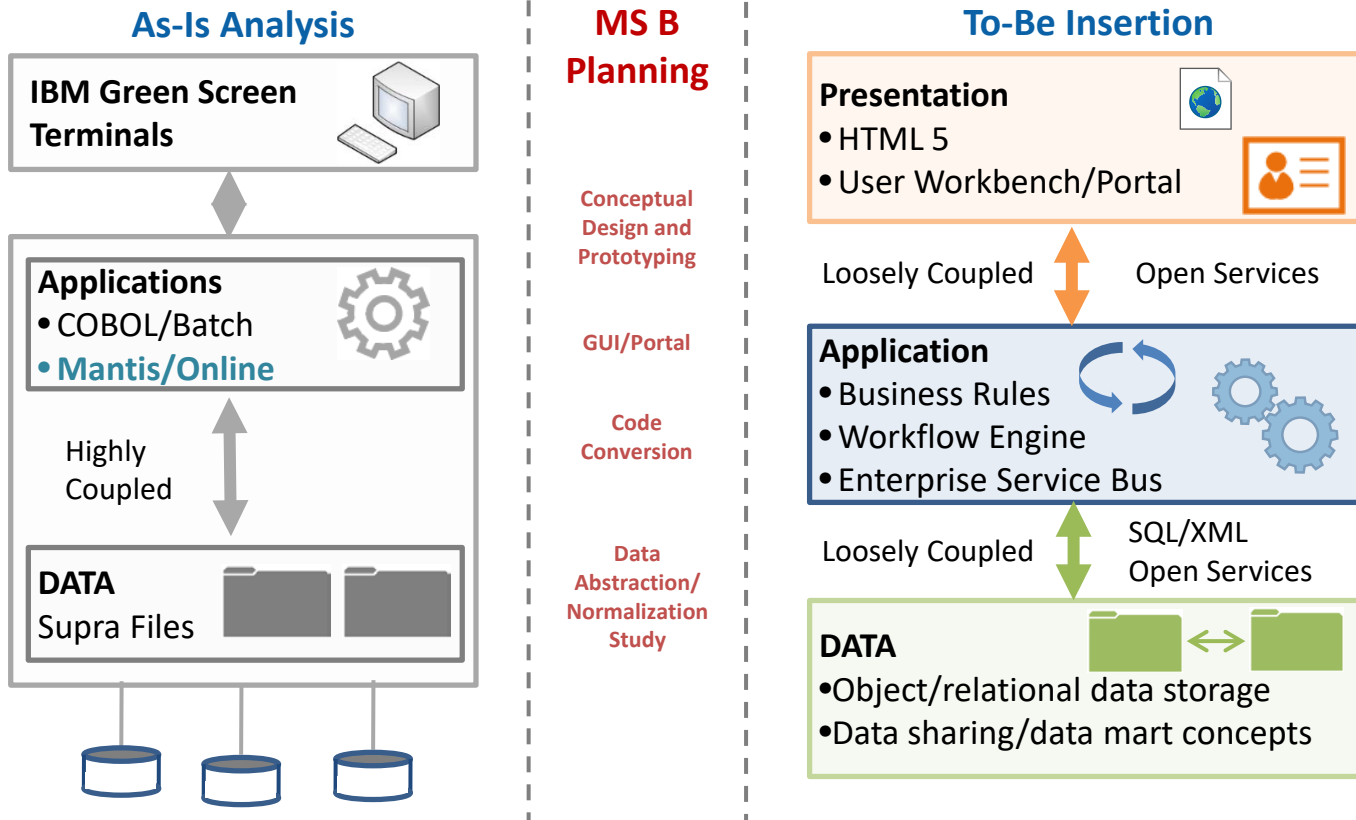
As-Is Analysis

IBM Green Screen Terminals

Applications
• COBOL/Batch
• Mantis/Online

Highly Coupled

DATA
Supra Files

MS B Planning

Conceptual Design and Prototyping

GUI/Portal

Code Conversion

Data Abstraction/ Normalization Study

To-Be Insertion

Presentation
• HTML 5
• User Workbench/Portal

Loosely Coupled

Open Services

Application
• Business Rules
• Workflow Engine
• Enterprise Service Bus

Loosely Coupled

SQL/XML
Open Services

DATA
•Object/relational data storage
•Data sharing/data mart concepts